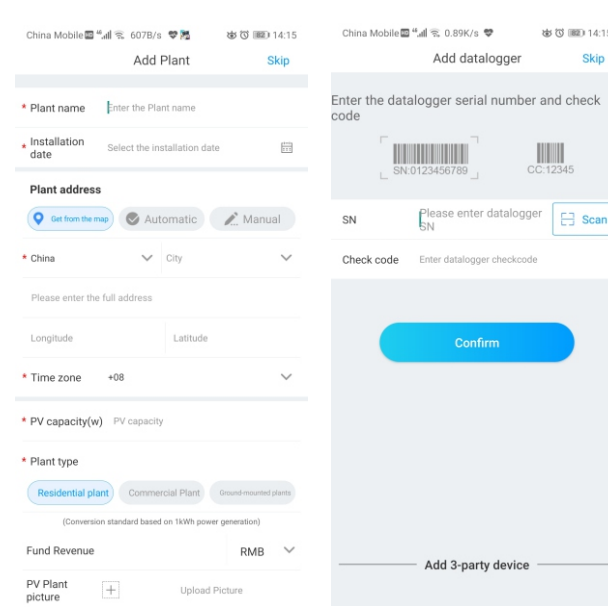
China Mobile 607B/s 14:15

Add Plant

Skip

* Plant name Enter the Plant name

* Installation date Select the installation date

Plant address

Get from the map Automatic Manual

* China City

Please enter the full address

Longitude Latitude

* Time zone +08

* PV capacity(w) PV capacity

* Plant type

Residential plant Commercial Plant Ground-mounted plants

(Conversion standard based on 1kWh power generation)

Fund Revenue RMB

PV Plant picture Upload Picture

China Mobile 0.89K/s 14:15

Add datalogger

Skip

Enter the datalogger serial number and check code

SN:0123456789 CC:12345

SN Please enter datalogger SN Scan

Check code Enter datalogger checkcode

Confirm

Add 3-party device